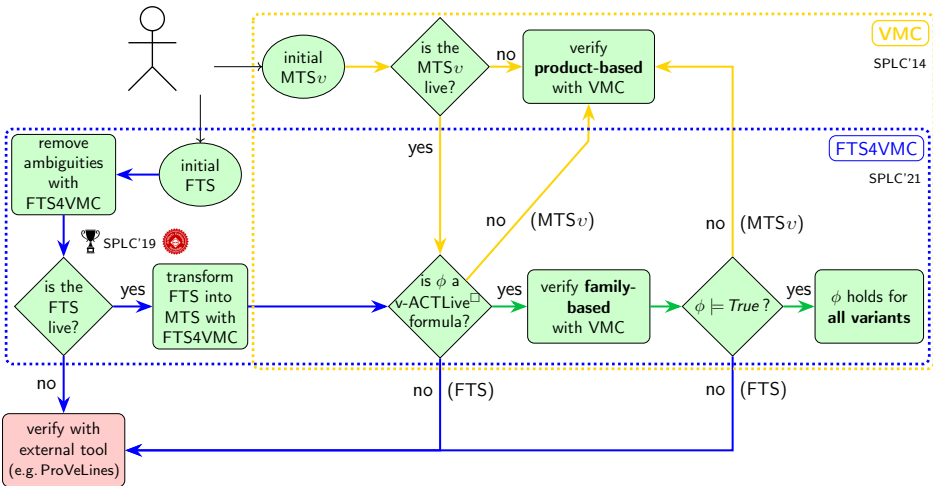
VMC

SPLC'14

initial MTS$v$

is the MTS$v$ live?

no

verify **product-based** with VMC

FTS4VMC

SPLC'21

remove ambiguities with FTS4VMC

initial FTS

yes

no (MTS$v$)

no (MTS$v$)

SPLC'19

is the FTS live?

yes

transform FTS into MTS with FTS4VMC

is $\phi$ a v-ACTLive$^\square$ formula?

yes

verify **family-based** with VMC

$\phi \models$ *True* ?

yes

$\phi$ holds for **all variants**

no

no (FTS)

no (FTS)

verify with external tool (e.g. ProVeLines)